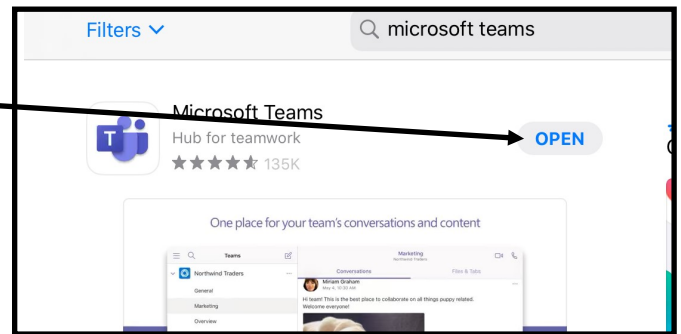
Filters

microsoft teams

Microsoft Teams
Hub for teamwork
135K

OPEN

One place for your team's conversations and content

Teams
Northwind Traders
General
Marketing
Overview

Marketing
Northwind Traders

Conversations
Files & Tabs

Miriam Graham
May 4, 10:30 AM

Hi team! This is the best place to collaborate on all things puppy related. Welcome everyone!